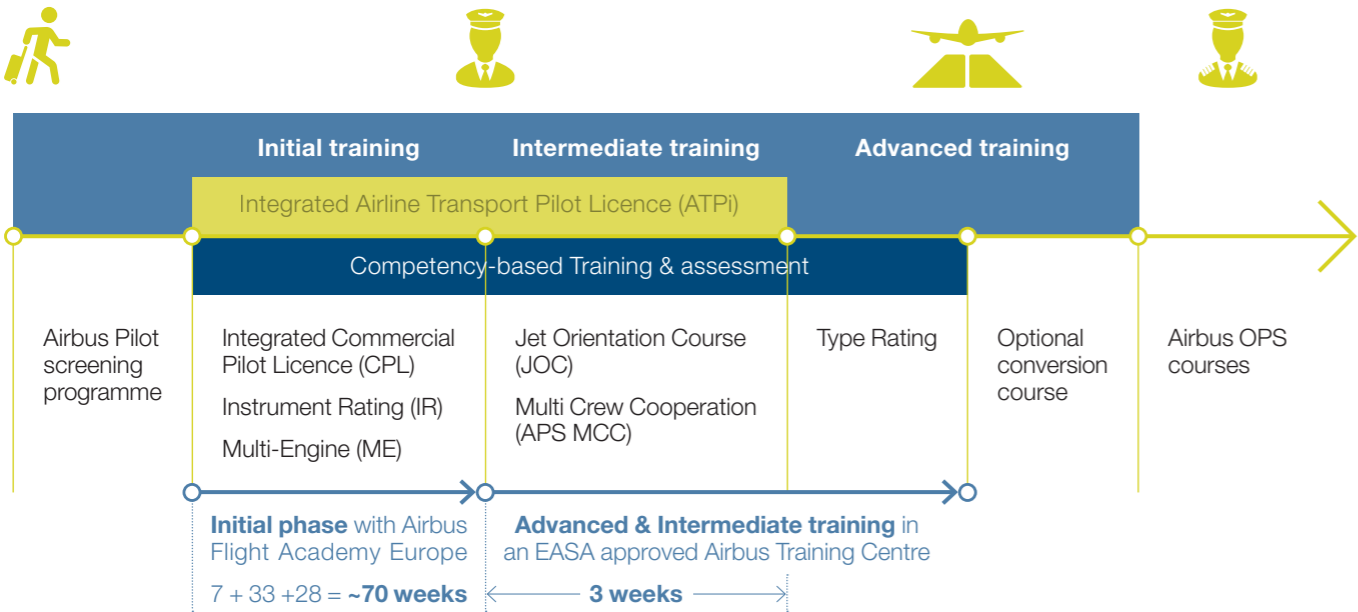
Initial training

Intermediate training

Advanced training

Integrated Airline Transport Pilot Licence (ATPi)

Competency-based Training & assessment

Airbus Pilot screening programme

Integrated Commercial Pilot Licence (CPL)

Instrument Rating (IR)

Multi-Engine (ME)

Jet Orientation Course (JOC)

Multi Crew Cooperation (APS MCC)

Type Rating

Optional conversion course

Airbus OPS courses

Initial phase with Airbus Flight Academy Europe

7 + 33 +28 = ~70 weeks

Advanced & Intermediate training in an EASA approved Airbus Training Centre

3 weeks